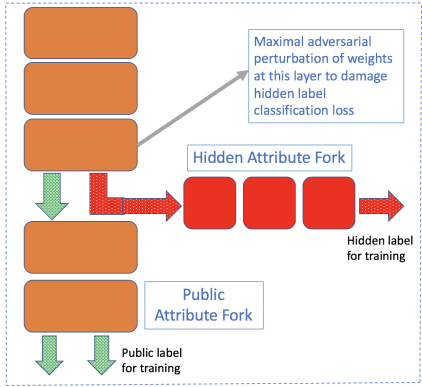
Maximal adversarial perturbation of weights at this layer to damage hidden label classification loss

Hidden Attribute Fork

Hidden label for training

Public Attribute Fork

Public label for training